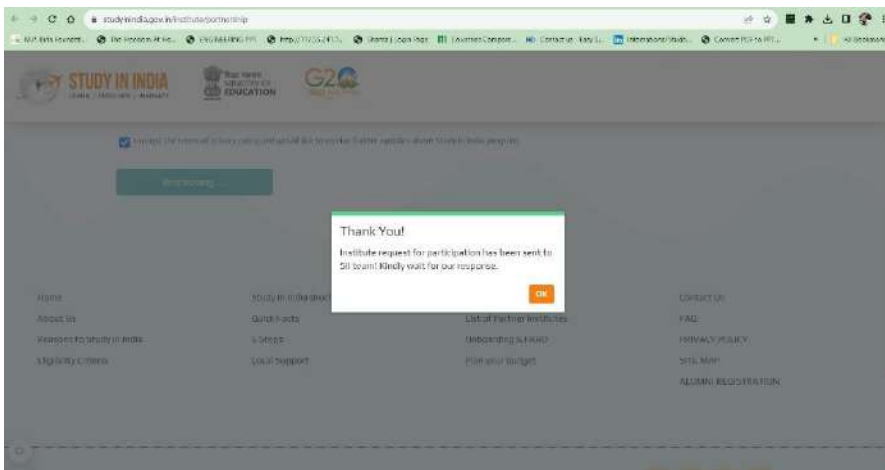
studyinindia.gov.in/institute/partnership

STUDY IN INDIA

MINISTRY OF EDUCATION

G2C

Thank You!

Institute request for participation has been sent to SII team! Kindly wait for our response.

OK

Home

About Us

Reasons to Study in India

Eligibility Criteria

Study in India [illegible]

Quick Facts

5 Steps

Local Support

List of Partner Institutes

Onboarding & FRRO

Plan your budget

Contact Us

FAQ

PRIVACY POLICY

SITE MAP

ALUMNI REGISTRATION